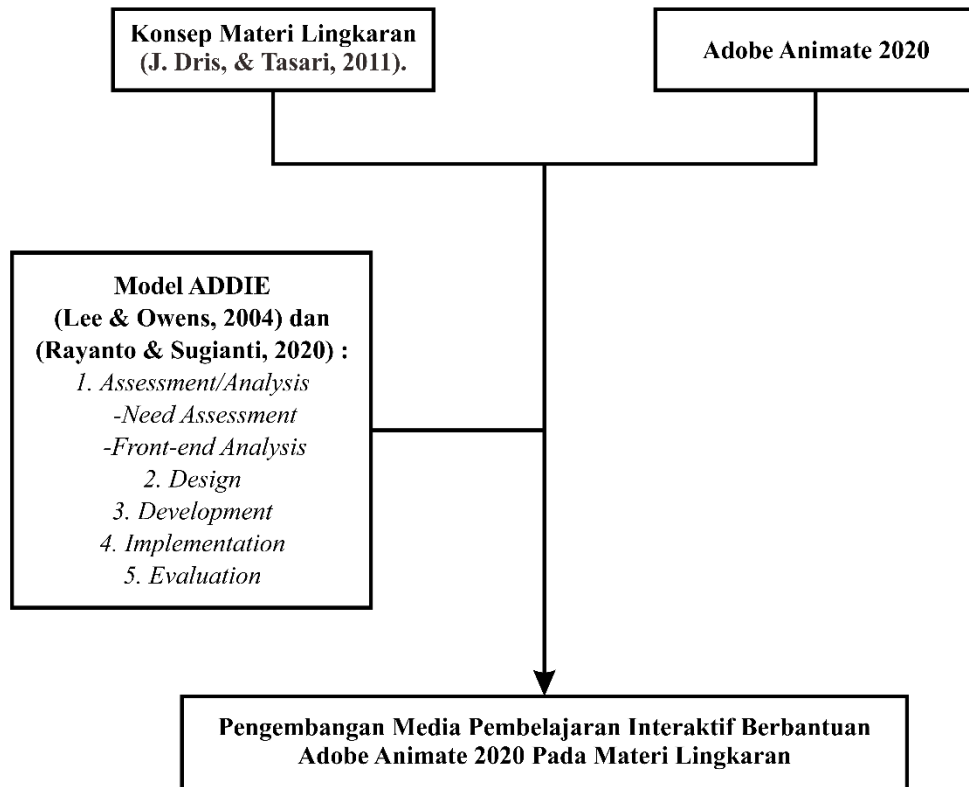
Konsep Materi Lingkaran (J. Dris, & Tasari, 2011).

Adobe Animate 2020

Model ADDIE
(Lee & Owens, 2004) dan
(Rayanto & Sugianti, 2020) :
1. Assessment/Analysis
-Need Assessment
-Front-end Analysis
2. Design
3. Development
4. Implementation
5. Evaluation

Pengembangan Media Pembelajaran Interaktif Berbantuan Adobe Animate 2020 Pada Materi Lingkaran